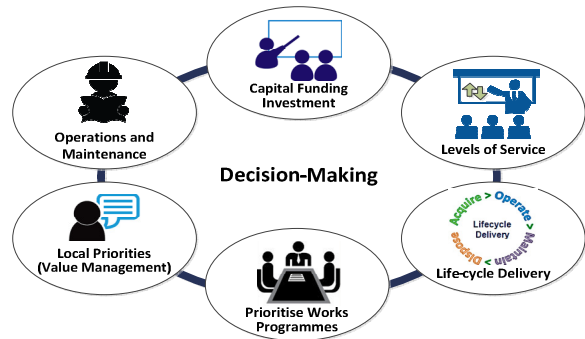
Capital Funding Investment

Levels of Service

Acquire > Operate > Maintain > Dispose

Lifecycle Delivery

Life-cycle Delivery

Prioritise Works Programmes

Local Priorities (Value Management)

Operations and Maintenance

Decision-Making